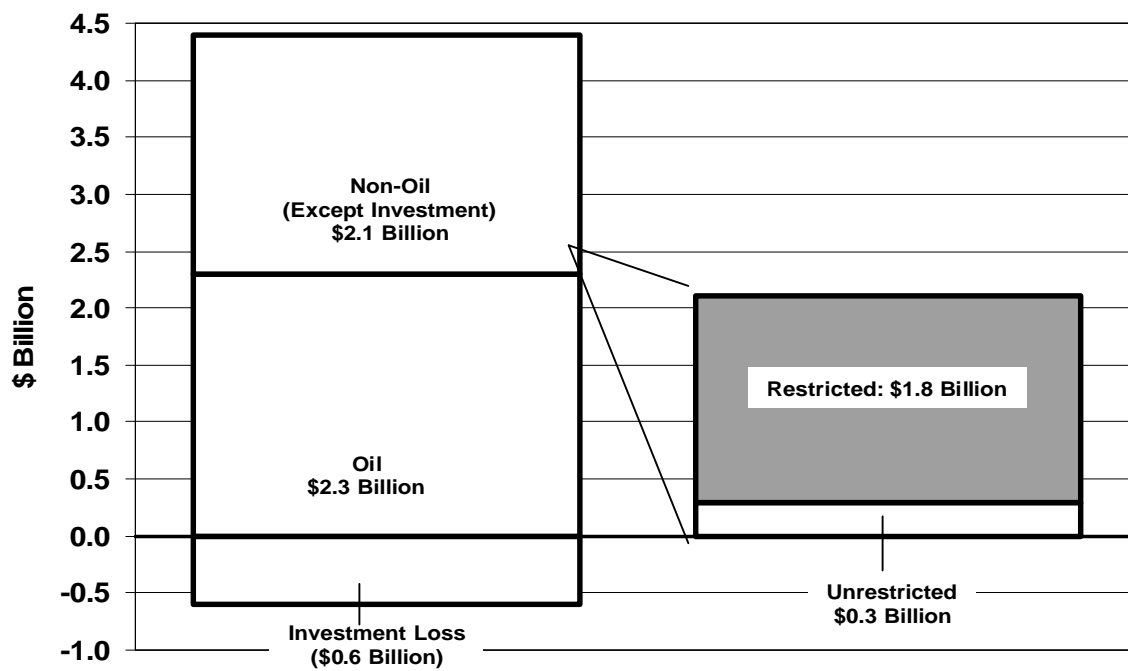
4.5
4.0
3.5
3.0
2.5
2.0
1.5
1.0
0.5
0.0
-0.5
-1.0

$ Billion

Non-Oil
(Except Investment)
$2.1 Billion

Oil
$2.3 Billion

Investment Loss
($0.6 Billion)

Restricted: $1.8 Billion

Unrestricted
$0.3 Billion